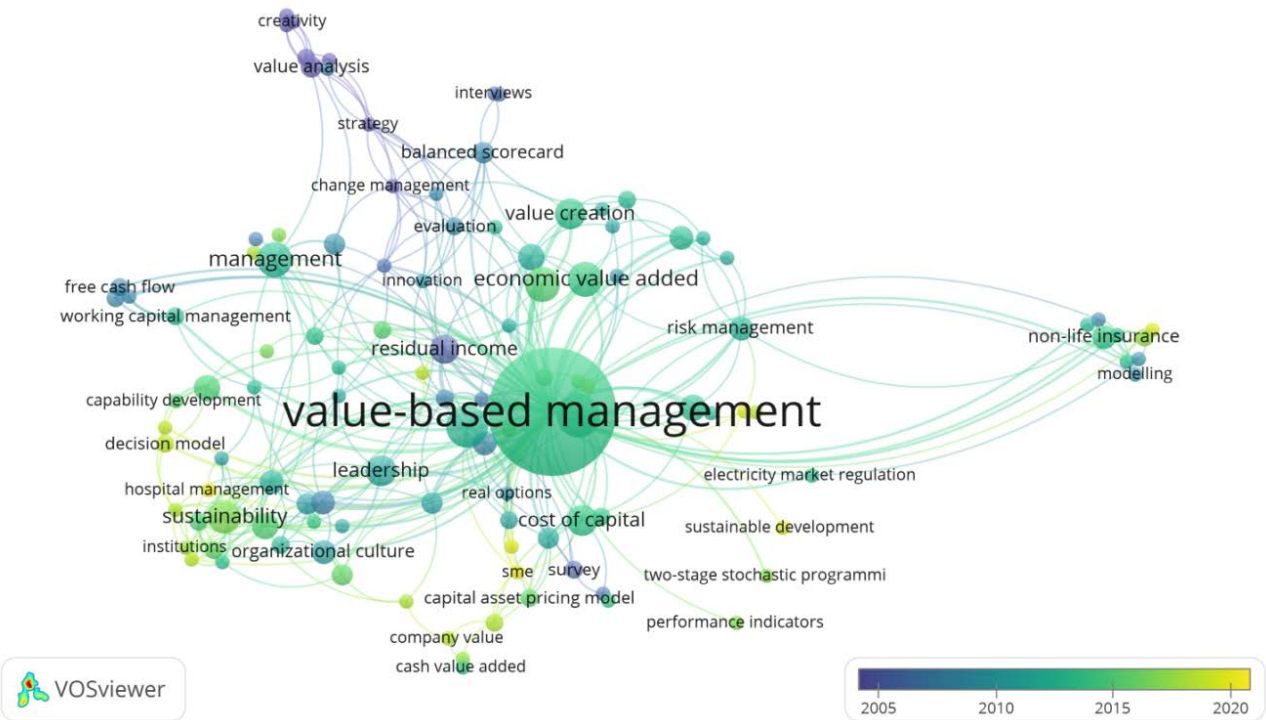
creativity
value analysis
interviews
strategy
balanced scorecard
change management
value creation
evaluation
management
innovation
economic value added
free cash flow
working capital management
risk management
non-life insurance
modelling
residual income
capability development
value-based management
decision model
leadership
electricity market regulation
hospital management
real options
sustainability
cost of capital
sustainable development
institutions
organizational culture
sme
survey
two-stage stochastic programmi
capital asset pricing model
performance indicators
company value
cash value added
VOSviewer
2005
2010
2015
2020